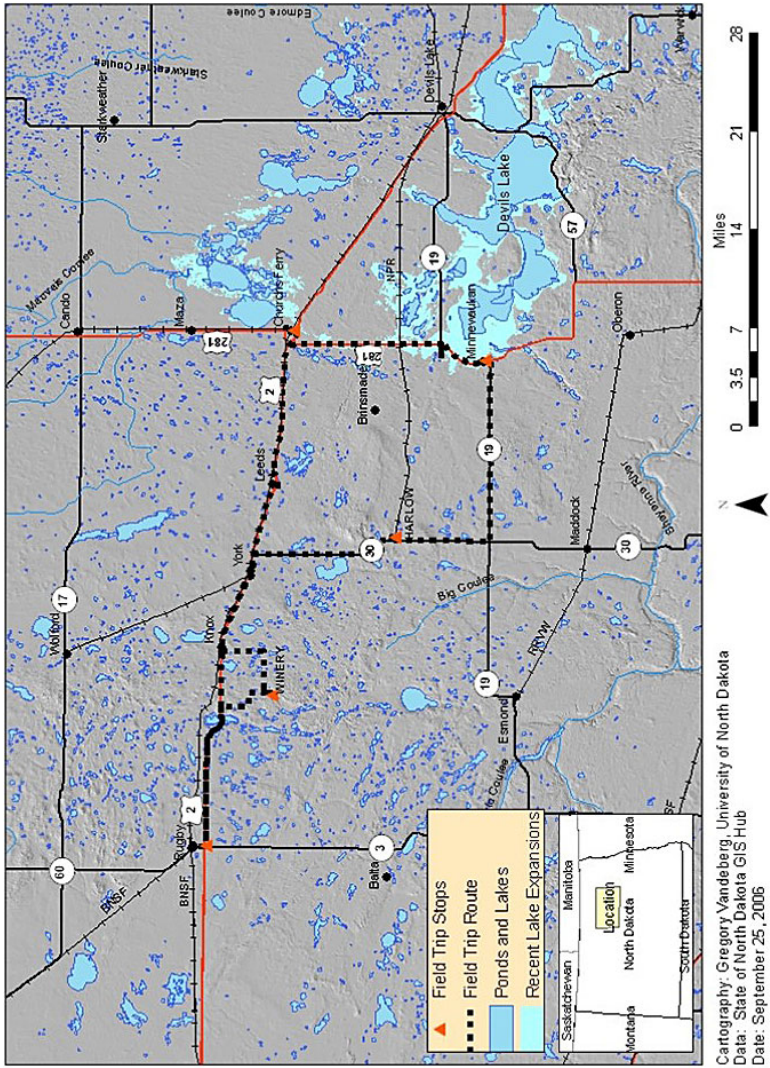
Edmore Coulee
Starkweather Coulee
Starkweather
Devils Lake
Warwick
Cando
Mauvais Coulee
Maza
Churchs Ferry
281
2
Devils Lake
19
57
BNSF
Brinsmade
Minnewaukan
Oberon
Leeds
HARLOW
281
19
York
30
Maddock
30
Sheyenne River
Wolford
17
Knox
WINERY
Big Coulee
RRVW
19
Esmond
Rugby
2
BNSF
Balta
3
60
BNSF
Coulee
BNSF

Field Trip Stops
Field Trip Route
Ponds and Lakes
Recent Lake Expansions

Saskatchewan
Manitoba
Montana
North Dakota
Location
Minnesota
South Dakota

0 3.5 7 14 21 28
Miles
N

Cartography: Gregory Vandeberg, University of North Dakota
Data: State of North Dakota GIS Hub
Date: September 25, 2006